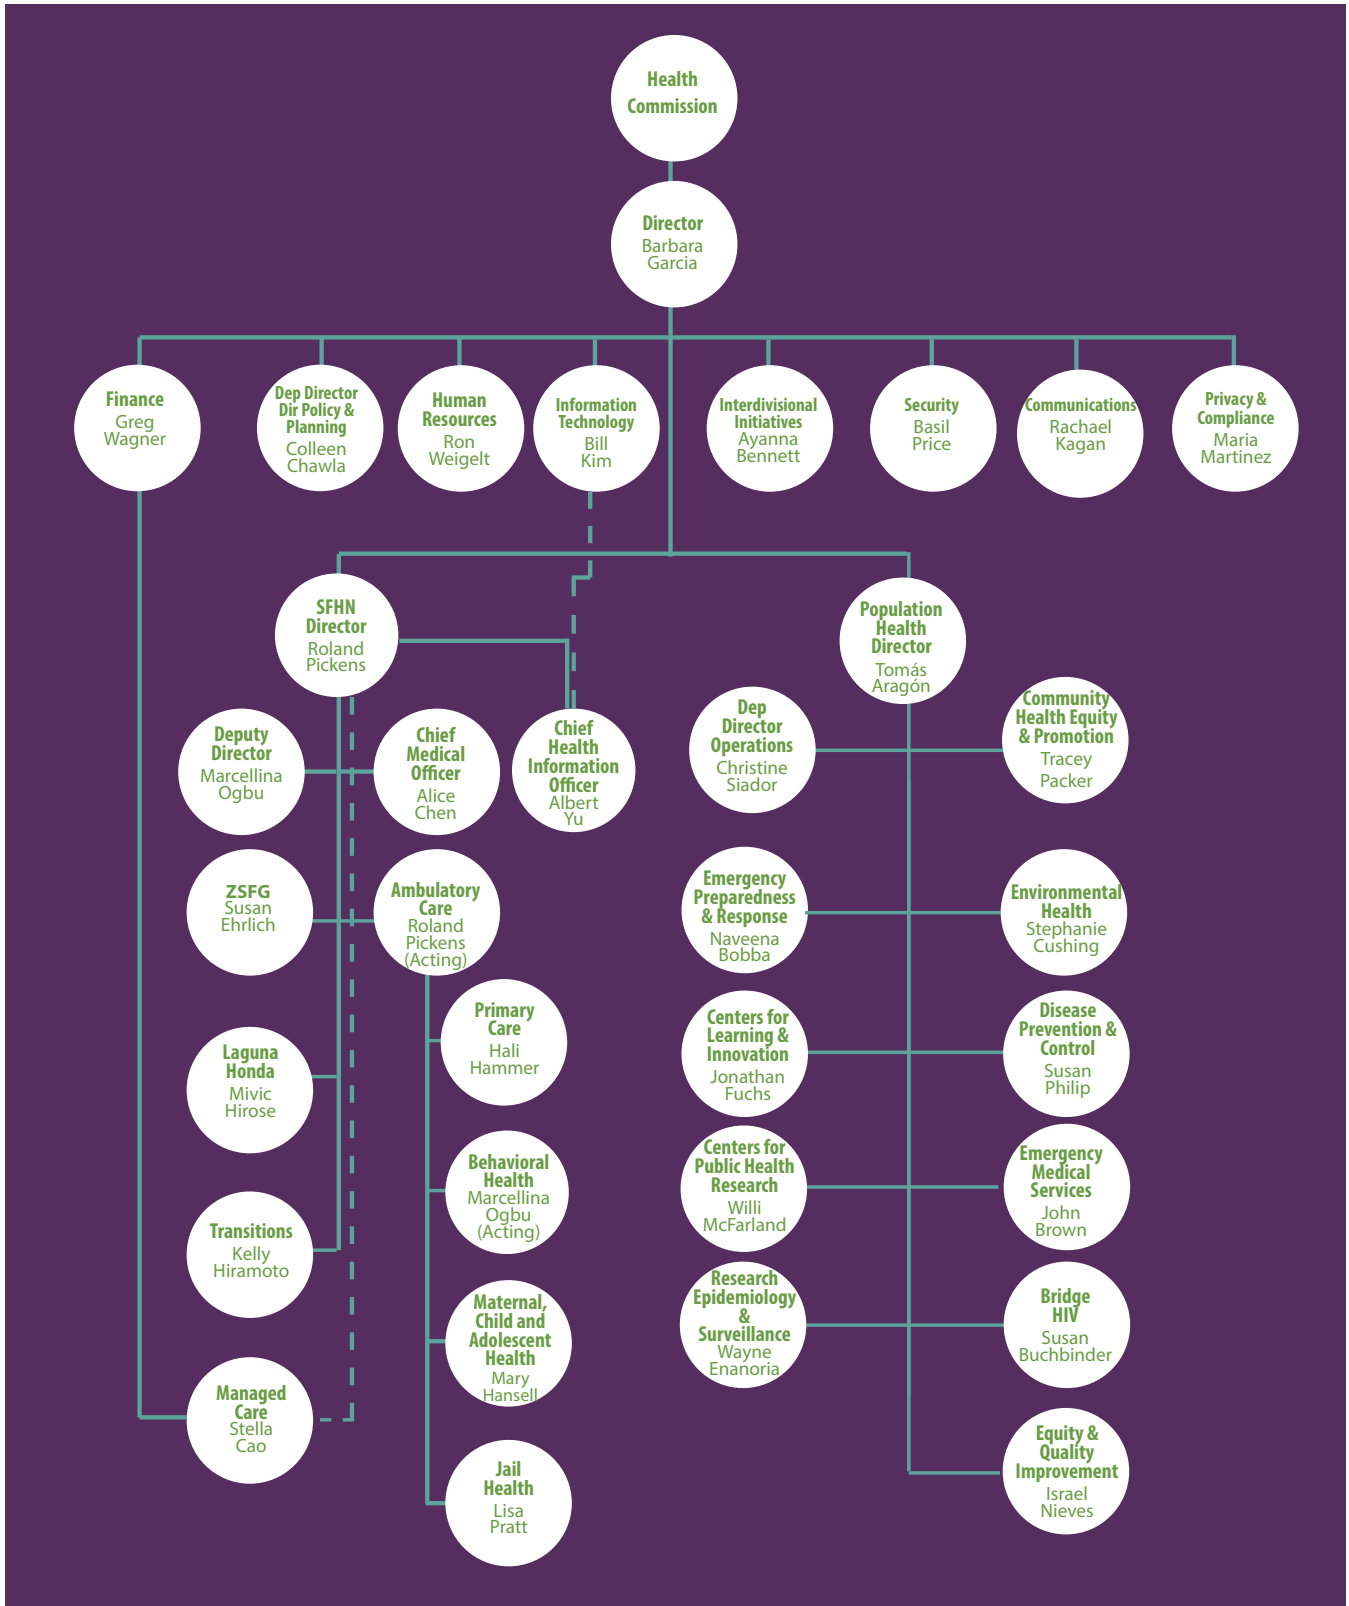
Health Commission

Director
Barbara Garcia

Finance
Greg Wagner

Dep Director Dir Policy & Planning
Colleen Chawla

Human Resources
Ron Weigelt

Information Technology
Bill Kim

Interdivisional Initiatives
Ayanna Bennett

Security
Basil Price

Communications
Rachael Kagan

Privacy & Compliance
Maria Martinez

SFHN Director
Roland Pickens

Population Health Director
Tomás Aragón

Deputy Director
Marcellina Ogbu

Chief Medical Officer
Alice Chen

Chief Health Information Officer
Albert Yu

Dep Director Operations
Christine Siador

Community Health Equity & Promotion
Tracey Packer

ZSFG
Susan Ehrlich

Ambulatory Care
Roland Pickens (Acting)

Emergency Preparedness & Response
Naveena Bobba

Environmental Health
Stephanie Cushing

Primary Care
Hali Hammer

Laguna Honda
Mivic Hirose

Centers for Learning & Innovation
Jonathan Fuchs

Disease Prevention & Control
Susan Philip

Behavioral Health
Marcellina Ogbu (Acting)

Transitions
Kelly Hiramoto

Centers for Public Health Research
Willi McFarland

Emergency Medical Services
John Brown

Maternal, Child and Adolescent Health
Mary Hansell

Research Epidemiology & Surveillance
Wayne Enanoria

Bridge HIV
Susan Buchbinder

Managed Care
Stella Cao

Jail Health
Lisa Pratt

Equity & Quality Improvement
Israel Nieves